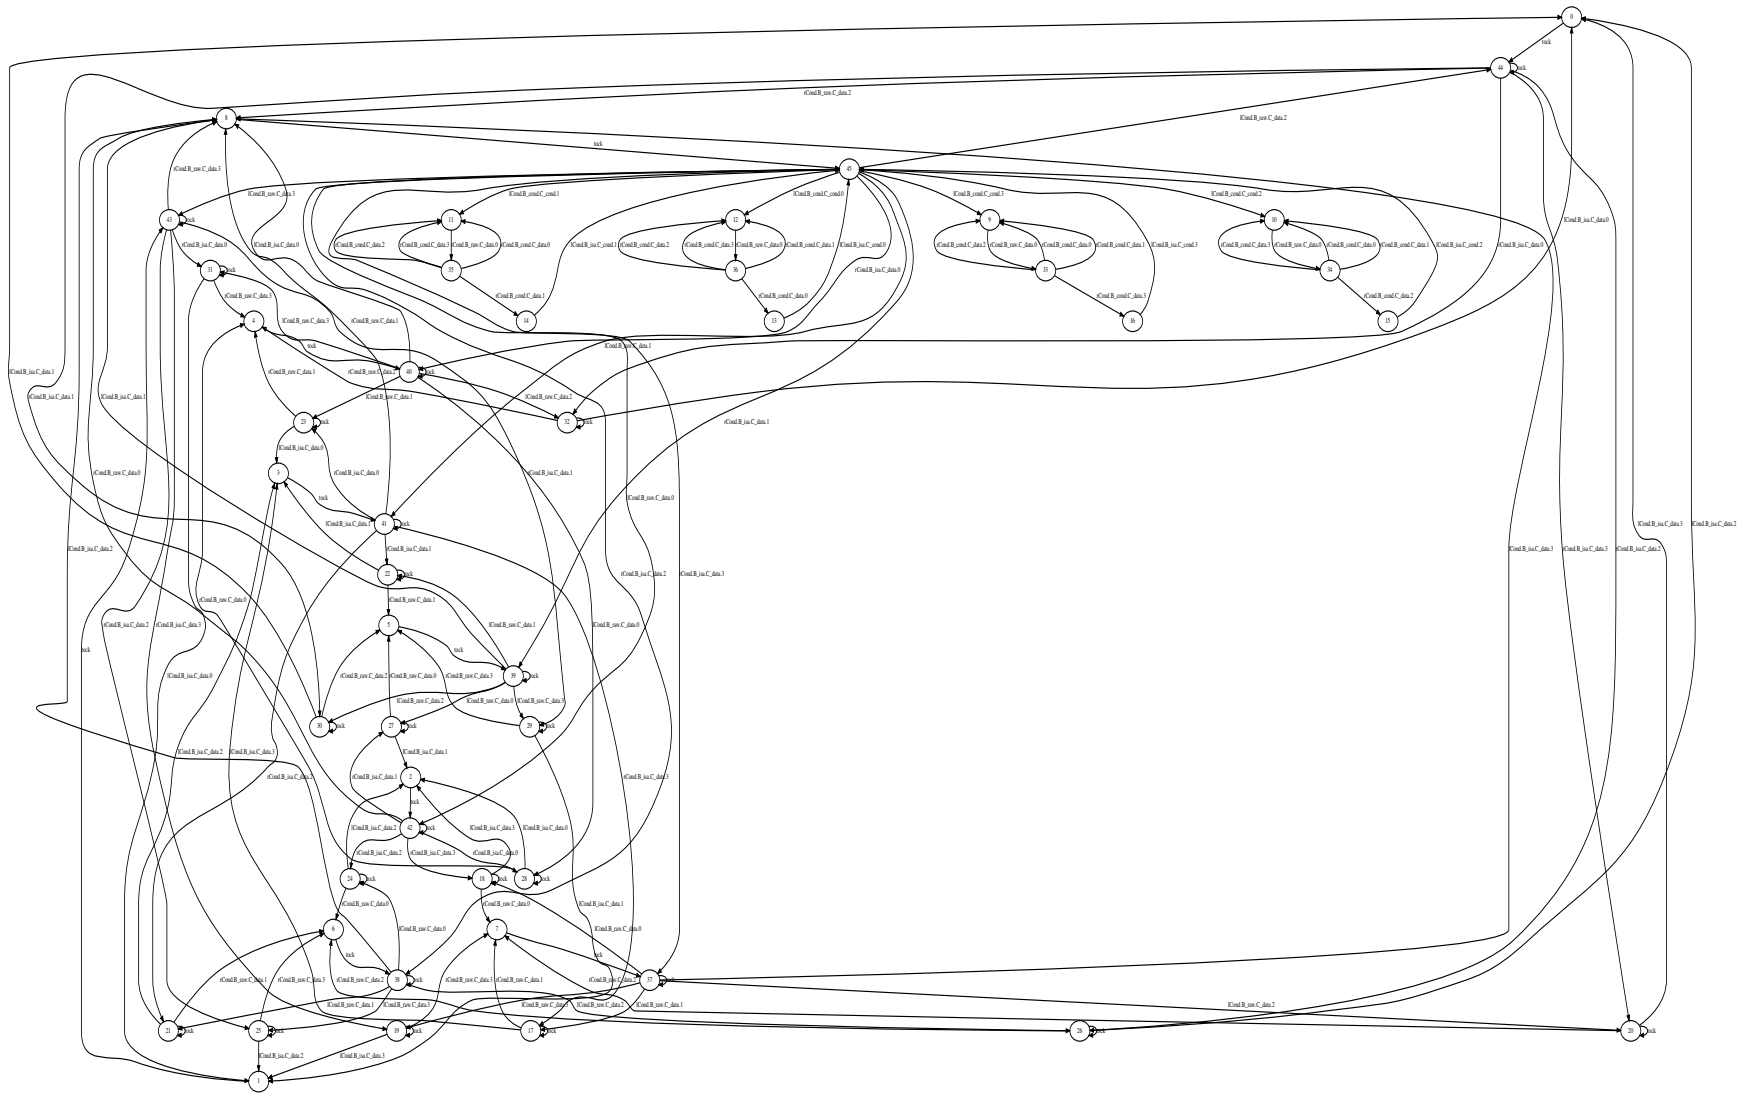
0
tock
44
tock
rCond.B_raw.C_data.2
8
lCond.B_raw.C_data.2
tock
45
rCond.B_raw.C_data.3
lCond.B_raw.C_data.3
43
tock
lCond.B_cond.C_cond.1
11
rCond.B_cond.C_data.2
rCond.B_cond.C_data.3
lCond.B_raw.C_data.0
rCond.B_cond.C_data.0
35
lCond.B_cond.C_data.1
14
lCond.B_cond.C_cond.0
12
rCond.B_cond.C_data.2
rCond.B_cond.C_data.3
lCond.B_raw.C_data.0
lCond.B_cond.C_data.1
36
rCond.B_cond.C_data.0
13
lCond.B_isa.C_cond.1
rCond.B_isa.C_cond.0
lCond.B_cond.C_cond.3
9
rCond.B_cond.C_data.2
rCond.B_raw.C_data.0
rCond.B_cond.C_data.0
lCond.B_cond.C_data.1
33
lCond.B_cond.C_data.3
16
lCond.B_isa.C_cond.3
lCond.B_cond.C_cond.2
10
rCond.B_cond.C_data.3
rCond.B_raw.C_data.0
rCond.B_cond.C_data.0
lCond.B_cond.C_data.1
34
rCond.B_cond.C_data.2
15
lCond.B_isa.C_cond.2
lCond.B_isa.C_data.0
rCond.B_isa.C_data.0
rCond.B_isa.C_data.0
rCond.B_isa.C_data.0
31
tock
rCond.B_raw.C_data.3
4
rCond.B_raw.C_data.3
lCond.B_raw.C_data.1
lCond.B_isa.C_data.0
tock
40
tock
rCond.B_raw.C_data.2
lCond.B_raw.C_data.1
rCond.B_raw.C_data.2
rCond.B_raw.C_data.1
32
tock
lCond.B_isa.C_data.1
rCond.B_isa.C_data.1
lCond.B_isa.C_data.1
lCond.B_raw.C_data.1
rCond.B_raw.C_data.1
23
tock
lCond.B_isa.C_data.0
3
rCond.B_isa.C_data.0
tock
lCond.B_isa.C_data.1
41
tock
rCond.B_isa.C_data.1
22
tock
lCond.B_isa.C_data.1
rCond.B_raw.C_data.0
lCond.B_raw.C_data.0
rCond.B_raw.C_data.1
5
tock
lCond.B_raw.C_data.1
39
tock
rCond.B_raw.C_data.2
lCond.B_cond.C_data.2
lCond.B_cond.C_data.0
rCond.B_raw.C_data.3
lCond.B_raw.C_data.3
30
tock
lCond.B_raw.C_data.2
27
tock
lCond.B_raw.C_data.0
29
tock
lCond.B_isa.C_data.2
lCond.B_raw.C_data.0
lCond.B_isa.C_data.3
rCond.B_isa.C_data.2
rCond.B_isa.C_data.3
lCond.B_isa.C_data.2
rCond.B_isa.C_data.3
rCond.B_isa.C_data.1
2
rCond.B_isa.C_data.1
tock
42
tock
lCond.B_isa.C_data.2
rCond.B_isa.C_data.2
lCond.B_isa.C_data.3
lCond.B_isa.C_data.3
lCond.B_isa.C_data.0
rCond.B_isa.C_data.0
rCond.B_isa.C_data.0
24
tock
18
tock
28
tock
rCond.B_raw.C_data.0
lCond.B_raw.C_data.0
rCond.B_raw.C_data.0
7
rCond.B_raw.C_data.1
lCond.B_raw.C_data.0
rCond.B_isa.C_data.3
6
tock
38
tock
rCond.B_raw.C_data.1
rCond.B_raw.C_data.2
lCond.B_raw.C_data.2
lCond.B_raw.C_data.1
lCond.B_raw.C_data.3
tock
37
tock
rCond.B_data.3
lCond.B_raw.C_data.2
lCond.B_raw.C_data.1
rCond.B_raw.C_data.3
rCond.B_raw.C_data.2
rCond.B_raw.C_data.1
21
tock
25
tock
19
tock
17
tock
26
tock
20
tock
rCond.B_isa.C_data.2
lCond.B_isa.C_data.2
lCond.B_isa.C_data.3
1
lCond.B_isa.C_data.2
rCond.B_isa.C_data.3
lCond.B_isa.C_data.3
rCond.B_isa.C_data.3
rCond.B_isa.C_data.2
lCond.B_isa.C_data.3
lCond.B_isa.C_data.2
rCond.B_isa.C_data.1
lCond.B_isa.C_data.1
rCond.B_isa.C_data.2
rCond.B_raw.C_data.0
lCond.B_raw.C_data.0
tock